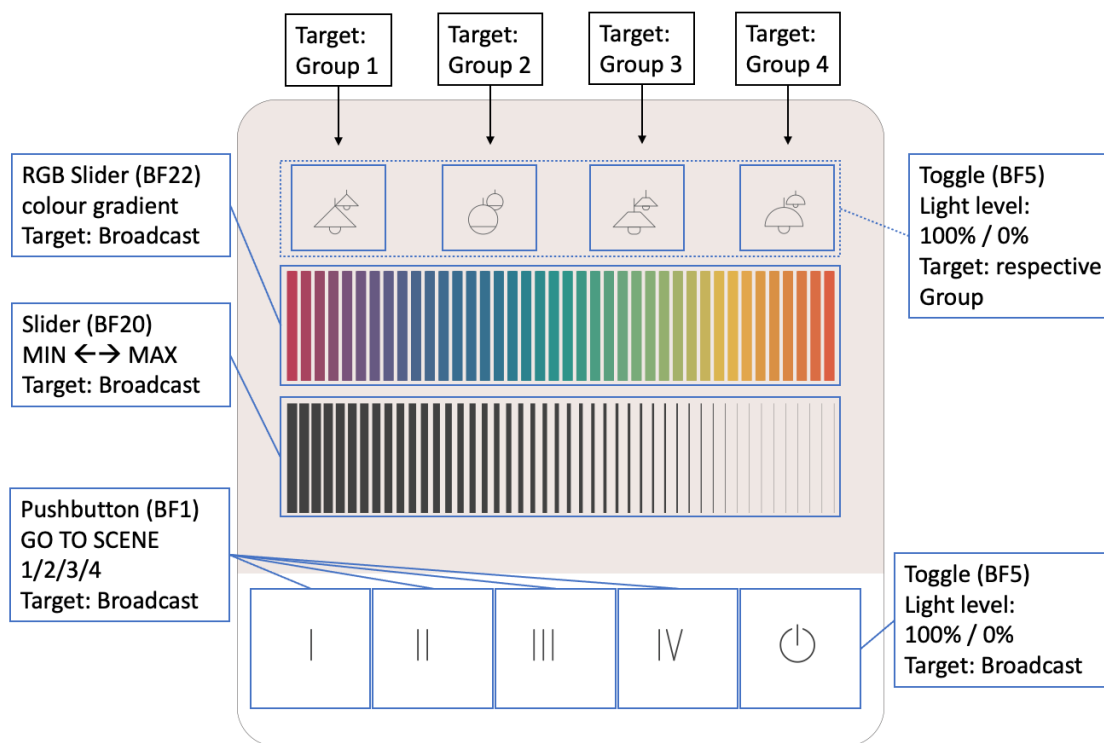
Target: Group 1

Target: Group 2

Target: Group 3

Target: Group 4

RGB Slider (BF22)
colour gradient
Target: Broadcast

Toggle (BF5)
Light level:
100% / 0%
Target: respective Group

Slider (BF20)
MIN ←→ MAX
Target: Broadcast

Pushbutton (BF1)
GO TO SCENE
1/2/3/4
Target: Broadcast

Toggle (BF5)
Light level:
100% / 0%
Target: Broadcast

I

II

III

IV